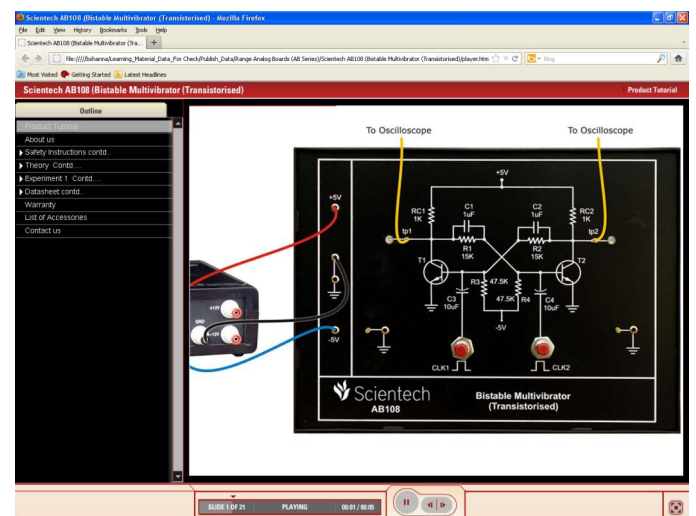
Scientech AB108 (Bistable Multivibrator (Transistorised) - Mozilla Firefox

File Edit View History Bookmarks Tools Help

Scientech AB108 (Bistable Multivibrator (Tra... +

file:////bsharma/Learning_Material_Data_For Check/Publish_Data/Range Analog Boards (AB Series)/Scientech AB108 (Bistable Multivibrator (Transistorised)/player.htm

Bing

Most Visited Getting Started Latest Headlines

Scientech AB108 (Bistable Multivibrator (Transistorised)

Product Tutorial

Outline

Product Tutorial
About us
Safety Instructions contd...
Theory Contd...
Experiment 1 Contd....
Datasheet contd..
Warranty
List of Accessories
Contact us

To Oscilloscope

To Oscilloscope

+5V

+5V

RC1 1K

C1 1uF

C2 1uF

RC2 1K

tp1

tp2

R1 15K

R2 15K

T1

T2

R3

47.5K

47.5K

R4

C3 10uF

C4 10uF

-5V

-5V

+12V

GND

-12V

CLK1

CLK2

Scientech AB108

Bistable Multivibrator (Transistorised)

SLIDE 1 OF 21

PLAYING

00:01 / 00:05